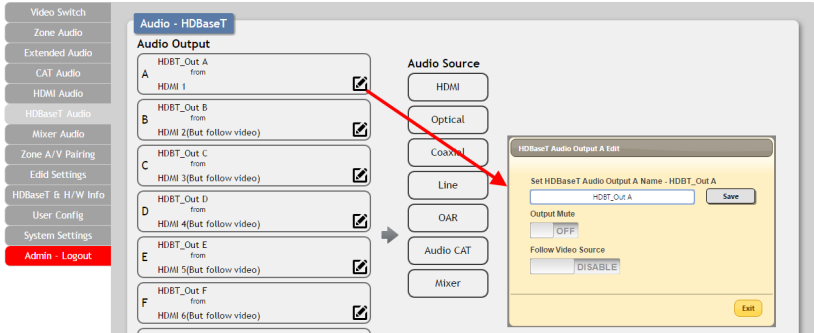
Video Switch
Zone Audio
Extended Audio
CAT Audio
HDMI Audio
HDBaseT Audio
Mixer Audio
Zone A/V Pairing
Edid Settings
HDBaseT & H/W Info
User Config
System Settings
Admin - Logout

Audio - HDBaseT

Audio Output

A HDBT_Out A from HDMI 1

B HDBT_Out B from HDMI 2(But follow video)

C HDBT_Out C from HDMI 3(But follow video)

D HDBT_Out D from HDMI 4(But follow video)

E HDBT_Out E from HDMI 5(But follow video)

F HDBT_Out F from HDMI 6(But follow video)

Audio Source
HDMI
Optical
Coaxial
Line
OAR
Audio CAT
Mixer

HDBaseT Audio Output A Edit

Set HDBaseT Audio Output A Name - HDBT_Out A
HDBT_Out A
Save
Output Mute
OFF
Follow Video Source
DISABLE
Exit